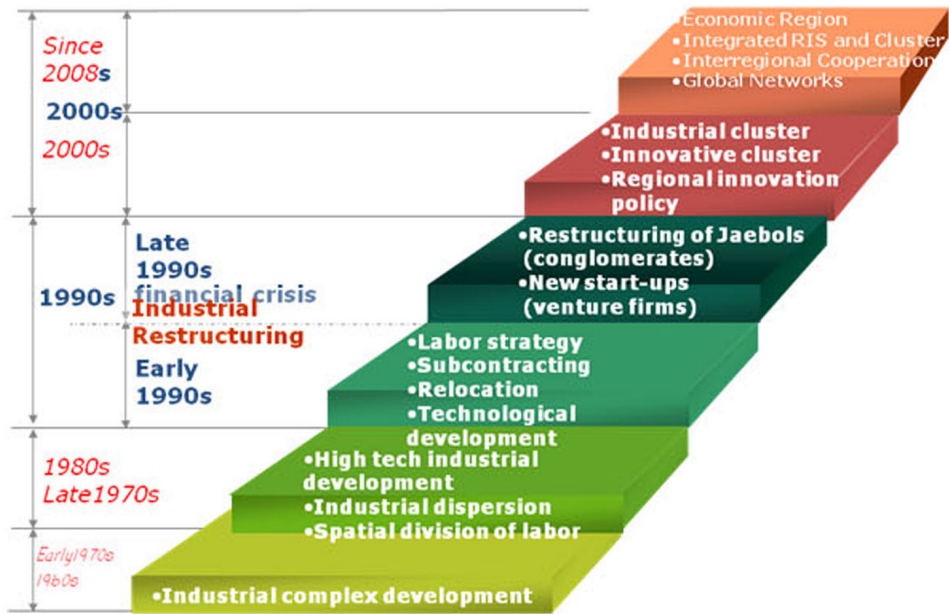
Since 2008s

2000s

2000s

1990s

Late 1990s financial crisis

Industrial Restructuring

Early 1990s

1980s Late1970s

Early1970s 1960s

•Economic Region
•Integrated RIS and Cluster
•Interregional Cooperation
•Global Networks

•Industrial cluster
•Innovative cluster
•Regional innovation policy

•Restructuring of Jaebols (conglomerates)
•New start-ups (venture firms)

•Labor strategy
•Subcontracting
•Relocation
•Technological development

•High tech industrial development
•Industrial dispersion
•Spatial division of labor

•Industrial complex development